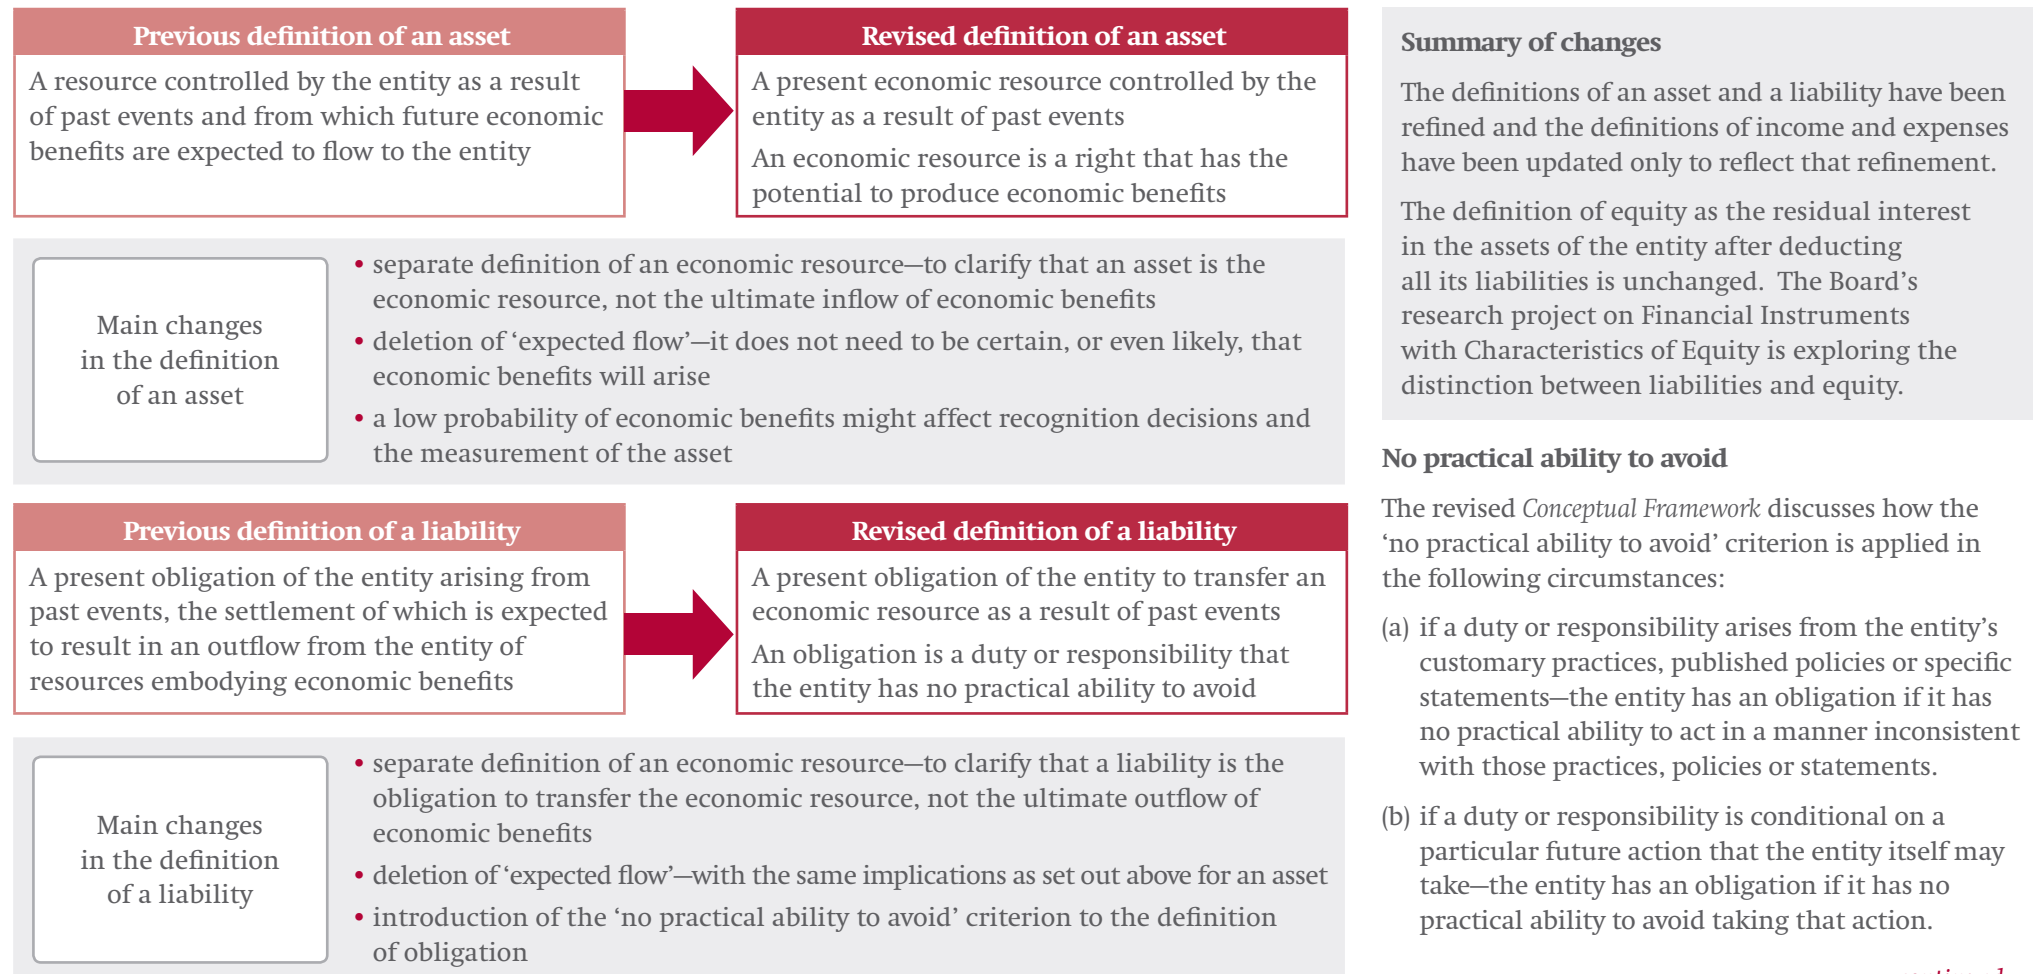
Previous definition of an asset

A resource controlled by the entity as a result of past events and from which future economic benefits are expected to flow to the entity

Revised definition of an asset

A present economic resource controlled by the entity as a result of past events

An economic resource is a right that has the potential to produce economic benefits

Main changes in the definition of an asset

• separate definition of an economic resource—to clarify that an asset is the economic resource, not the ultimate inflow of economic benefits
• deletion of 'expected flow'—it does not need to be certain, or even likely, that economic benefits will arise
• a low probability of economic benefits might affect recognition decisions and the measurement of the asset

Previous definition of a liability

A present obligation of the entity arising from past events, the settlement of which is expected to result in an outflow from the entity of resources embodying economic benefits

Revised definition of a liability

A present obligation of the entity to transfer an economic resource as a result of past events

An obligation is a duty or responsibility that the entity has no practical ability to avoid

Main changes in the definition of a liability

• separate definition of an economic resource—to clarify that a liability is the obligation to transfer the economic resource, not the ultimate outflow of economic benefits
• deletion of 'expected flow'—with the same implications as set out above for an asset
• introduction of the 'no practical ability to avoid' criterion to the definition of obligation

Summary of changes

The definitions of an asset and a liability have been refined and the definitions of income and expenses have been updated only to reflect that refinement.

The definition of equity as the residual interest in the assets of the entity after deducting all its liabilities is unchanged. The Board's research project on Financial Instruments with Characteristics of Equity is exploring the distinction between liabilities and equity.

No practical ability to avoid

The revised Conceptual Framework discusses how the 'no practical ability to avoid' criterion is applied in the following circumstances:

(a) if a duty or responsibility arises from the entity's customary practices, published policies or specific statements—the entity has an obligation if it has no practical ability to act in a manner inconsistent with those practices, policies or statements.

(b) if a duty or responsibility is conditional on a particular future action that the entity itself may take—the entity has an obligation if it has no practical ability to avoid taking that action.

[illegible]